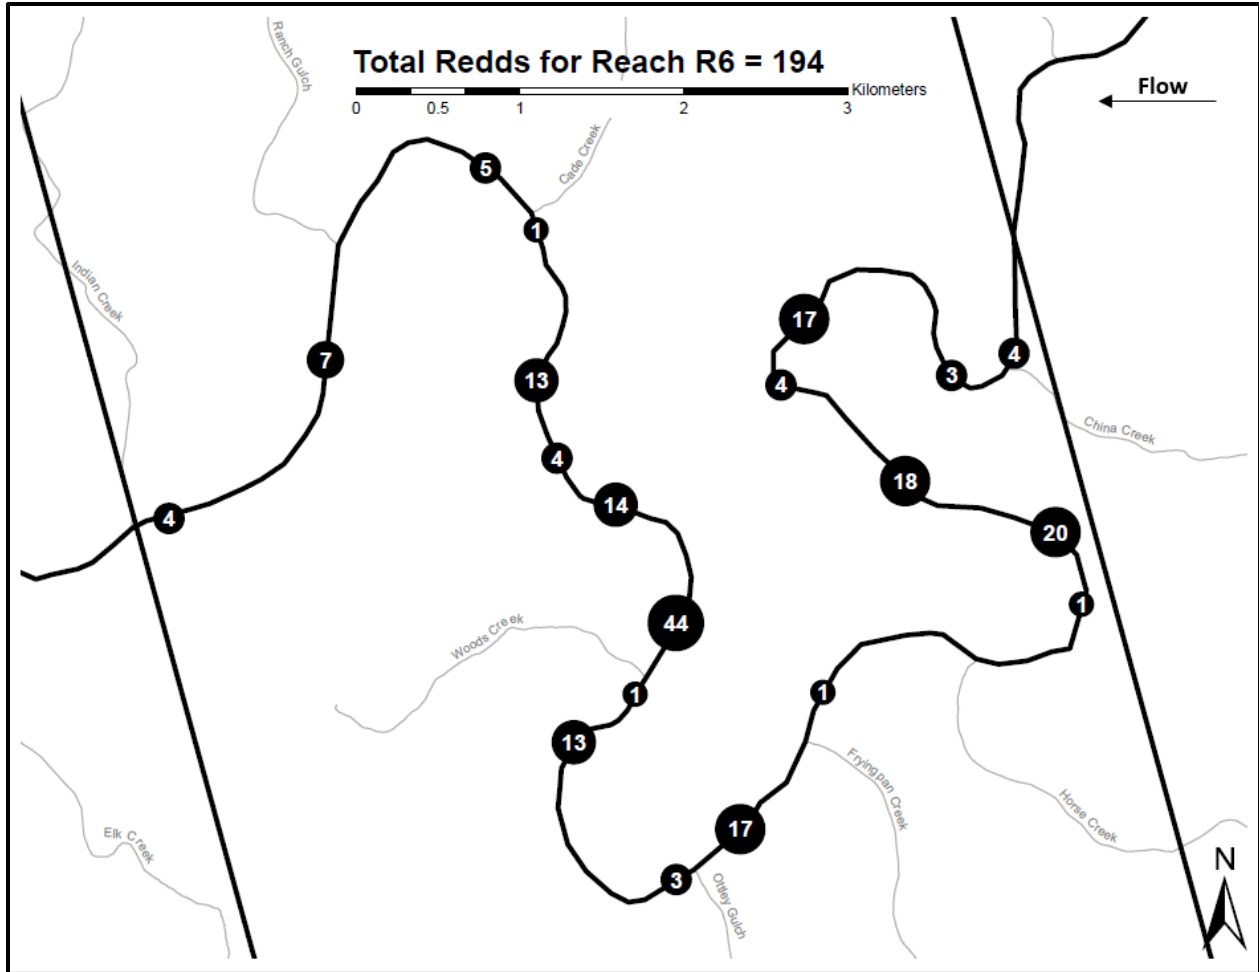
Total Redds for Reach R6 = 194

0 0.5 1 2 3 Kilometers

Flow

Ranch Gulch

Cade Creek

Indian Creek

5

1

7

13

17

4

3

4

China Creek

4

4

14

18

20

1

44

Woods Creek

1

1

13

Fryingpan Creek

Horse Creek

17

Elk Creek

3

Ottley Gulch

N